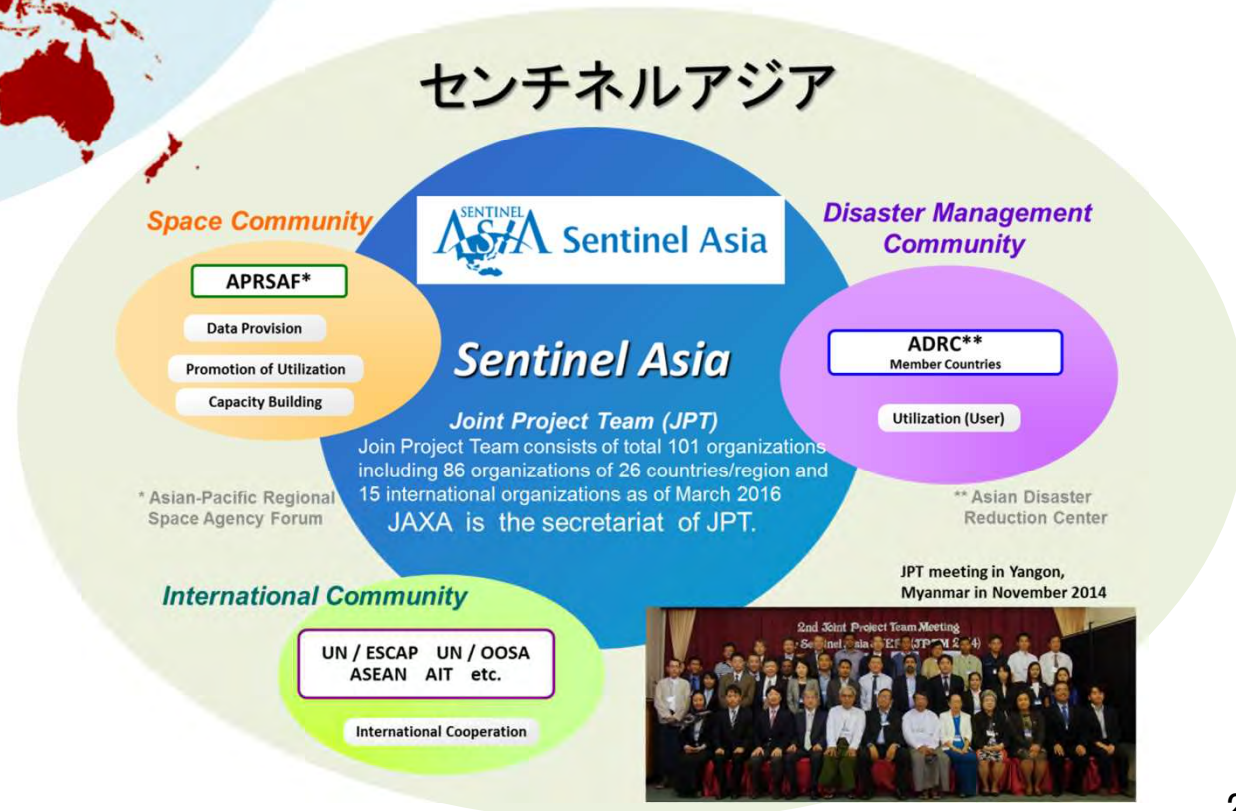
センチネルアジア

Space Community

APRSAF*

Data Provision

Promotion of Utilization

Capacity Building

* Asian-Pacific Regional Space Agency Forum

SENTINEL ASIA Sentinel Asia

Sentinel Asia

Joint Project Team (JPT)

Join Project Team consists of total 101 organizations including 86 organizations of 26 countries/region and 15 international organizations as of March 2016

JAXA is the secretariat of JPT.

Disaster Management Community

ADRC**
Member Countries

Utilization (User)

** Asian Disaster Reduction Center

International Community

UN / ESCAP UN / OOSA
ASEAN AIT etc.

International Cooperation

JPT meeting in Yangon, Myanmar in November 2014

2nd Joint Project Team Meeting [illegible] Sentinel Asia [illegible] (JPTM 2014)

2